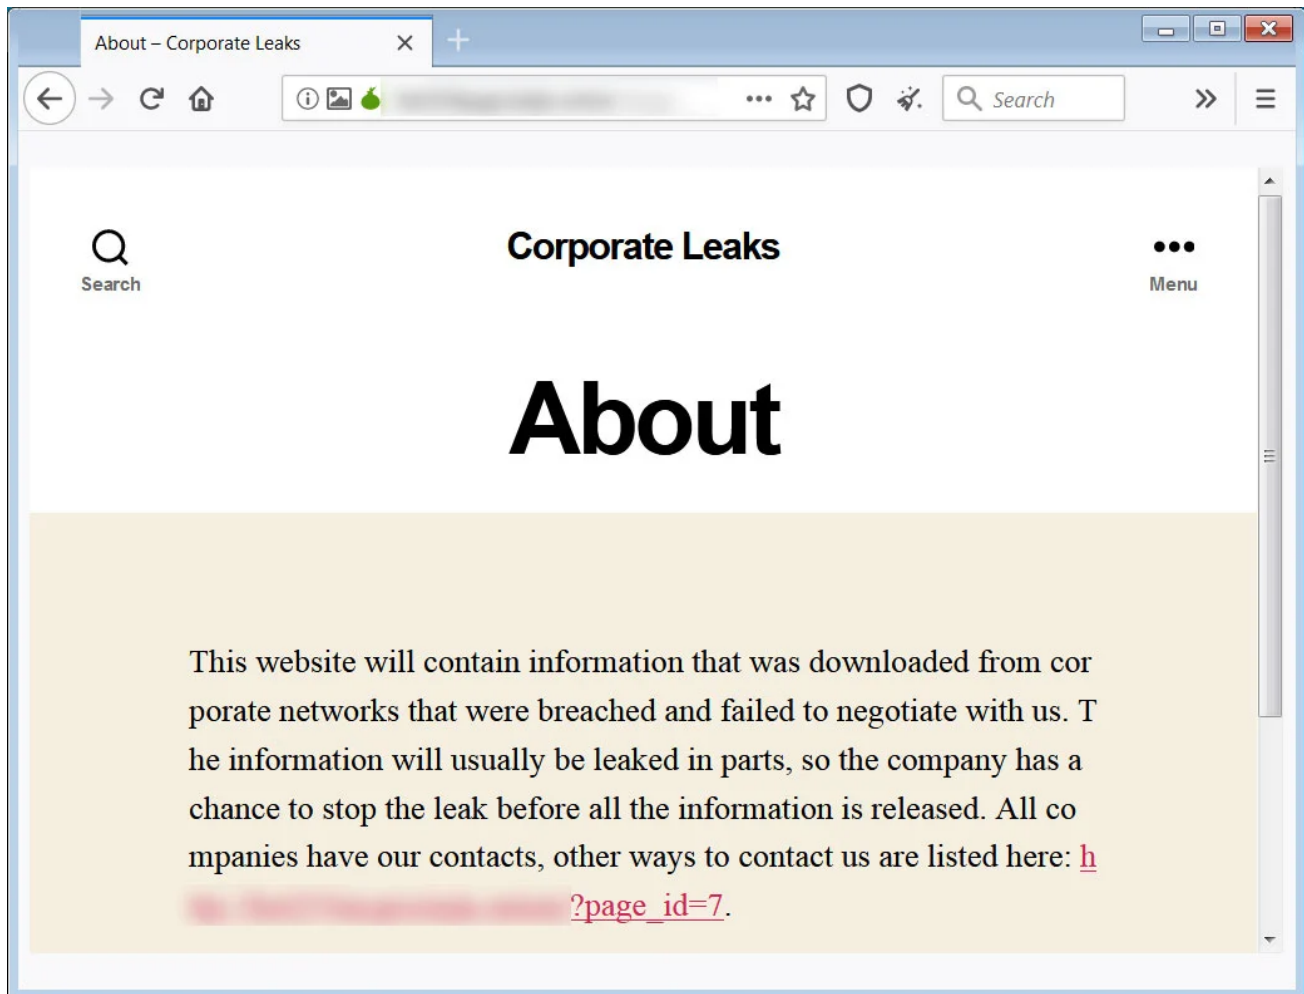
About – Corporate Leaks

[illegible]

Search

Search

Corporate Leaks

Menu

About

This website will contain information that was downloaded from cor porate networks that were breached and failed to negotiate with us. T he information will usually be leaked in parts, so the company has a chance to stop the leak before all the information is released. All co mpanies have our contacts, other ways to contact us are listed here: h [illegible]?page_id=7.